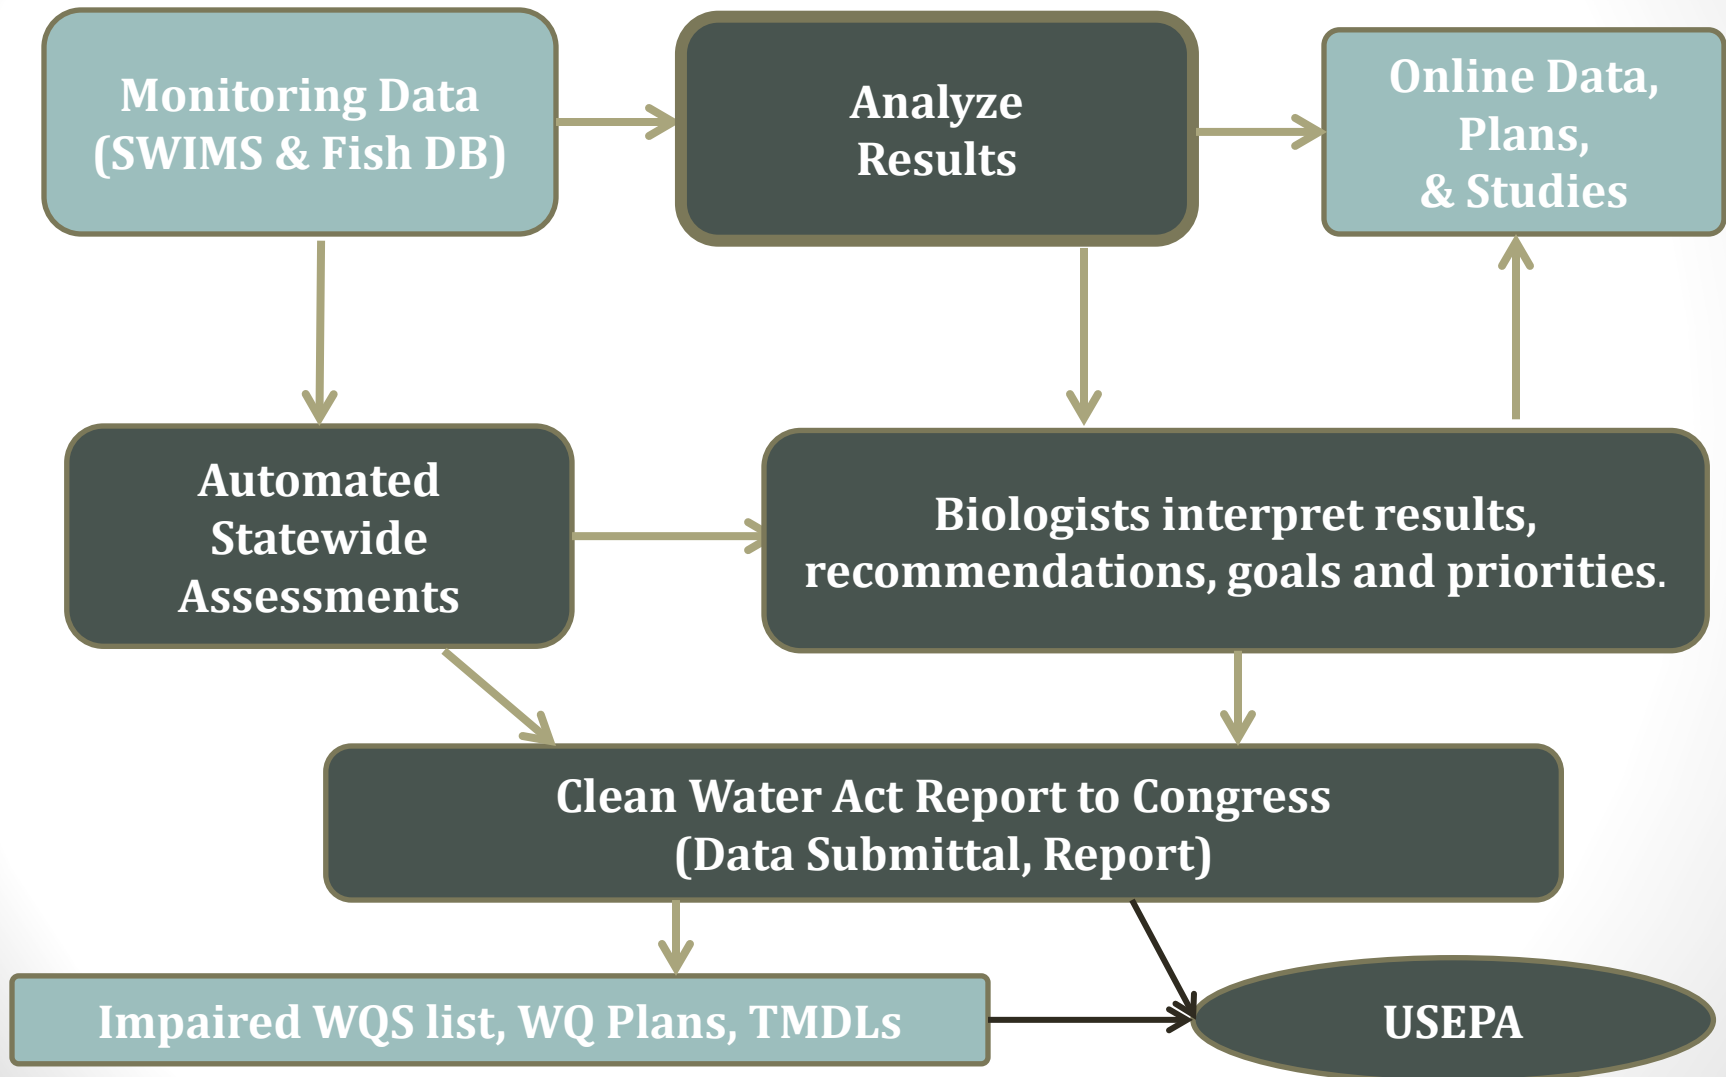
Monitoring Data (SWIMS & Fish DB)

Analyze Results

Online Data, Plans, & Studies

Automated Statewide Assessments

Biologists interpret results, recommendations, goals and priorities.

Clean Water Act Report to Congress (Data Submittal, Report)

Impaired WQS list, WQ Plans, TMDLs

USEPA